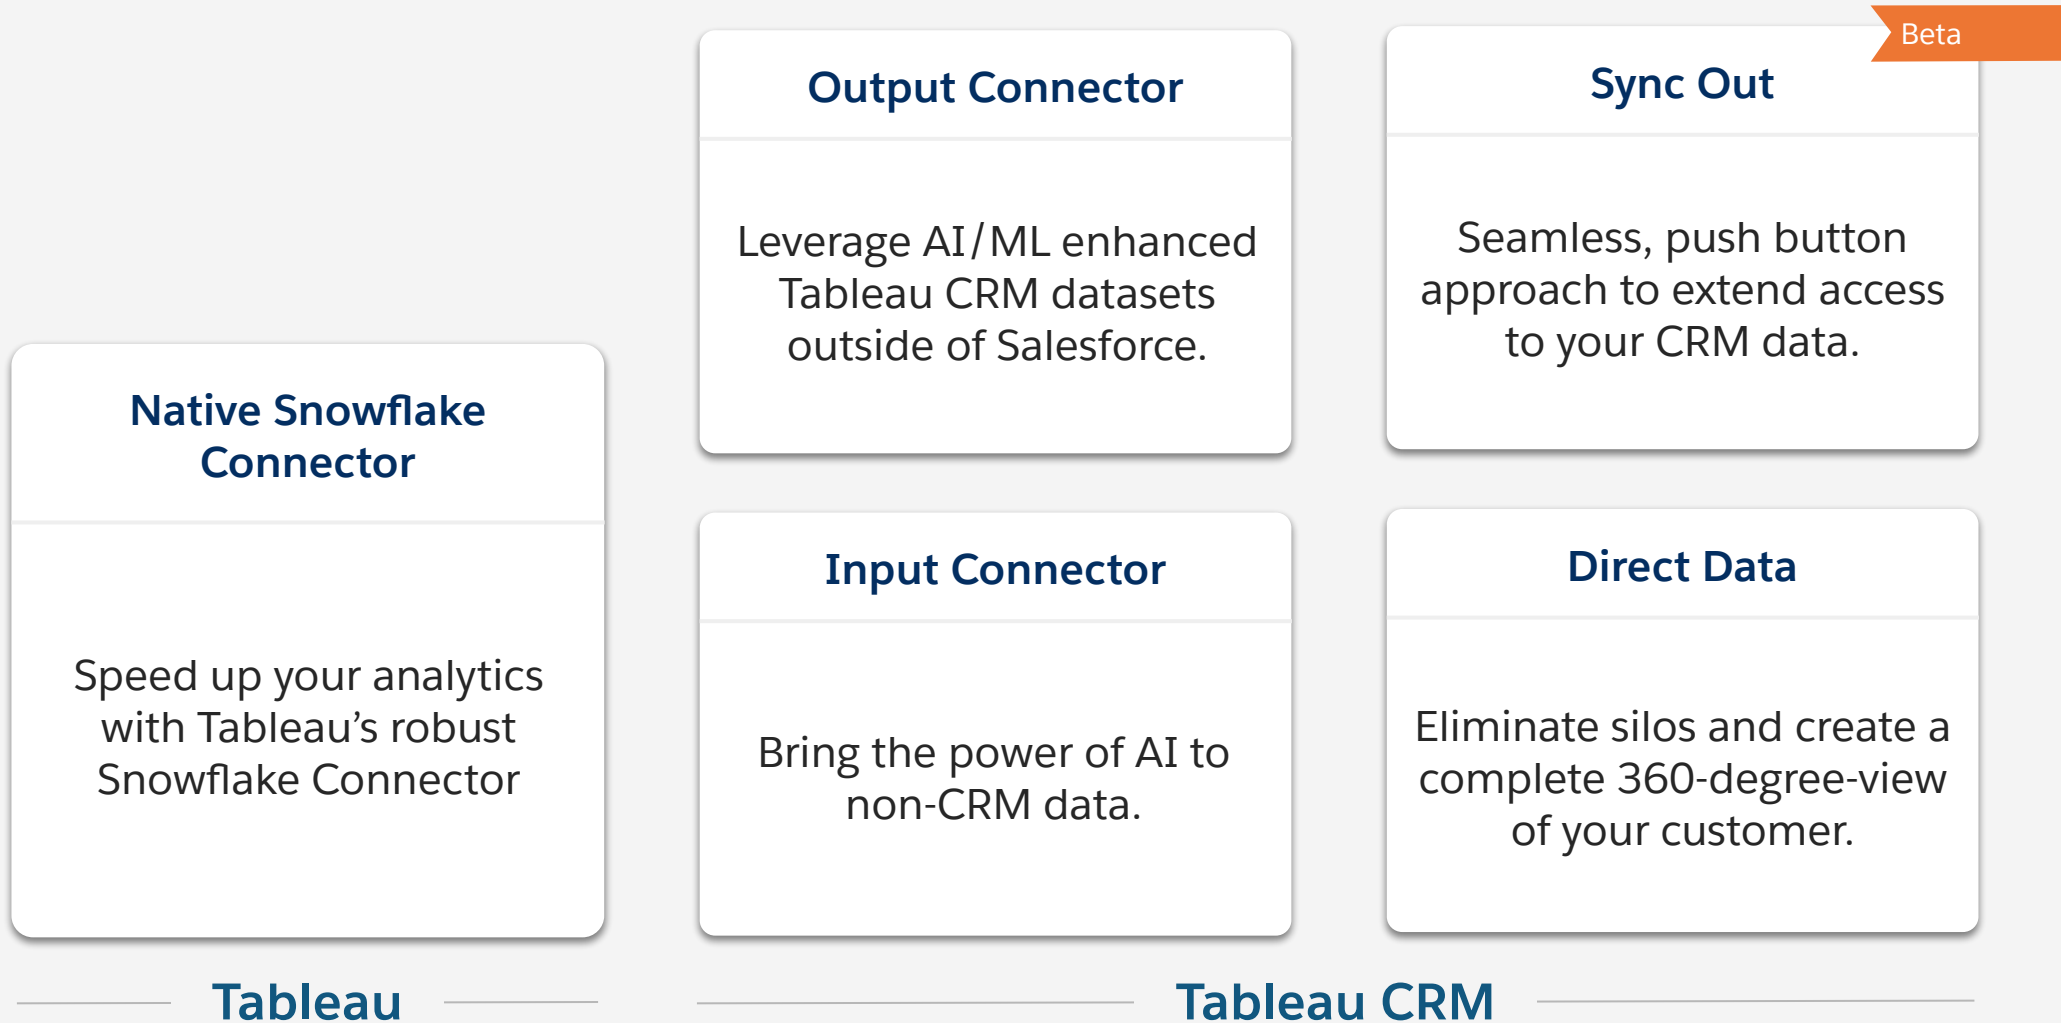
Native Snowflake Connector

Speed up your analytics with Tableau’s robust Snowflake Connector

Output Connector

Leverage AI/ML enhanced Tableau CRM datasets outside of Salesforce.

Beta

Sync Out

Seamless, push button approach to extend access to your CRM data.

Input Connector

Bring the power of AI to non-CRM data.

Direct Data

Eliminate silos and create a complete 360-degree-view of your customer.

Tableau

Tableau CRM